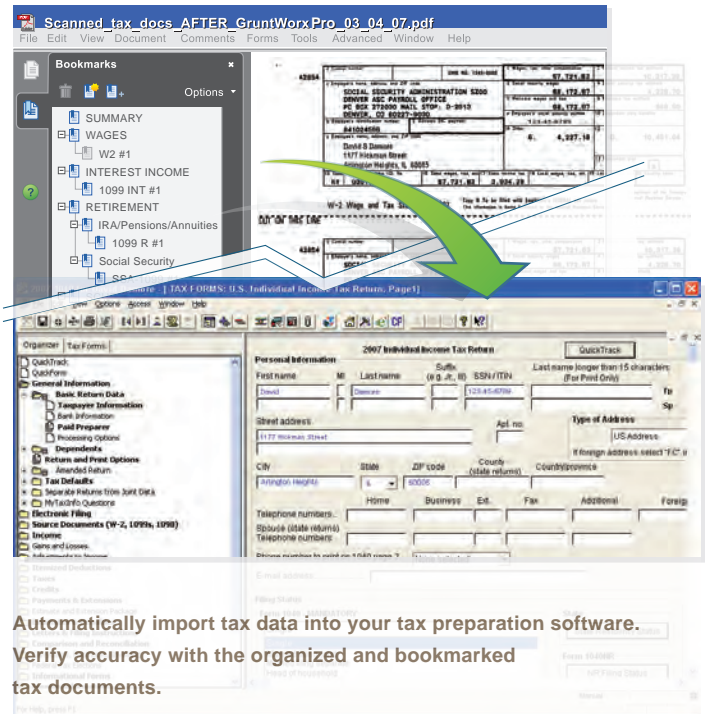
Scanned_tax_docs_AFTER_GruntWorxPro_03_04_07.pdf

File Edit View Document Comments Forms Tools Advanced Window Help

Bookmarks

Options

SUMMARY
WAGES
W2 #1
INTEREST INCOME
1099 INT #1
RETIREMENT
IRA/Pensions/Annuities
1099 R #1
Social Security

SOCIAL SECURITY ADMINISTRATION
DENVER ASC PAYROLL OFFICE
PO BOX 272800 MAIL STOP: D-3813
DENVER, CO 80227-9030

David B Dawson
1177 Hickman Street
Arlington Heights, IL 60005

57,721.82
55,172.07
4,237.16

W-2 Wage and Tax Statement

[TAX FORMS: U.S. Individual Income Tax Return: Page1]

View Options Access Window Help

Organizer Tax Forms

QuickTrack
QuickForm
General Information
Basic Return Data
Taxpayer Information
Bank Information
Paid Preparer
Processing Options
Dependents
Return and Print Options
Amended Return
Tax Defaults
Separate Returns from Joint Data
MyTaxInfo Questions
Electronic Filing
Source Documents (W-2, 1099s, 1098)
Income
Gains and Losses

2007 Individual Income Tax Return

QuickTrack

Personal Information

First name MI Last name Suffix (e.g. Jr., III) SSN / ITIN Last name longer than 15 characters (For Print Only)

David Dawson 123-45-6789

Tp
Sp

Street address Apt. no.

1177 Hickman Street

Type of Address
US Address
If foreign address select "FC" a

City State ZIP code County (state returns) Country/province

Arlington Heights IL 60005

Home Business Ext. Fax Additional Foreign

Telephone numbers

Spouse (state returns) Telephone numbers

Automatically import tax data into your tax preparation software.
Verify accuracy with the organized and bookmarked tax documents.